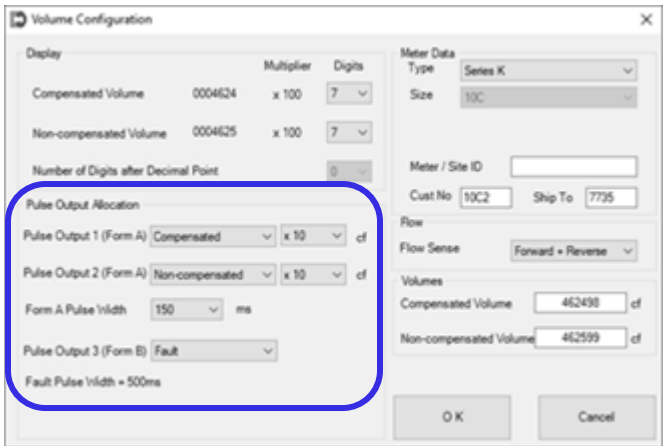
Volume Configuration

Display

Multiplier Digits

Compensated Volume 0004624 x 100 7

Non-compensated Volume 0004625 x 100 7

Number of Digits after Decimal Point 0

Pulse Output Allocation

Pulse Output 1 (Form A) Compensated x 10 cf

Pulse Output 2 (Form A) Non-compensated x 10 cf

Form A Pulse Width 150 ms

Pulse Output 3 (Form B) Fault

Fault Pulse Width = 500ms

Meter Data

Type Series K

Size 10C

Meter / Site ID

Cust No 10C2 Ship To 7735

Flow

Flow Sense Forward + Reverse

Volumes

Compensated Volume 462498 cf

Non-compensated Volume 462599 cf

OK

Cancel